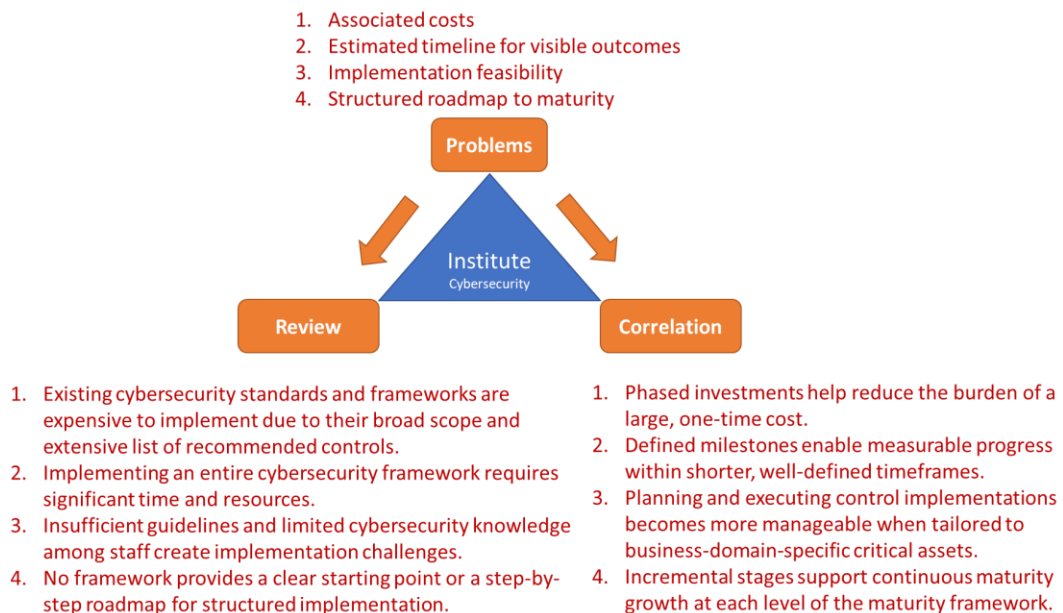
1. Associated costs
2. Estimated timeline for visible outcomes
3. Implementation feasibility
4. Structured roadmap to maturity

Problems

Institute
Cybersecurity

Review

Correlation

1. Existing cybersecurity standards and frameworks are expensive to implement due to their broad scope and extensive list of recommended controls.
2. Implementing an entire cybersecurity framework requires significant time and resources.
3. Insufficient guidelines and limited cybersecurity knowledge among staff create implementation challenges.
4. No framework provides a clear starting point or a step-by-step roadmap for structured implementation.

1. Phased investments help reduce the burden of a large, one-time cost.
2. Defined milestones enable measurable progress within shorter, well-defined timeframes.
3. Planning and executing control implementations becomes more manageable when tailored to business-domain-specific critical assets.
4. Incremental stages support continuous maturity growth at each level of the maturity framework.